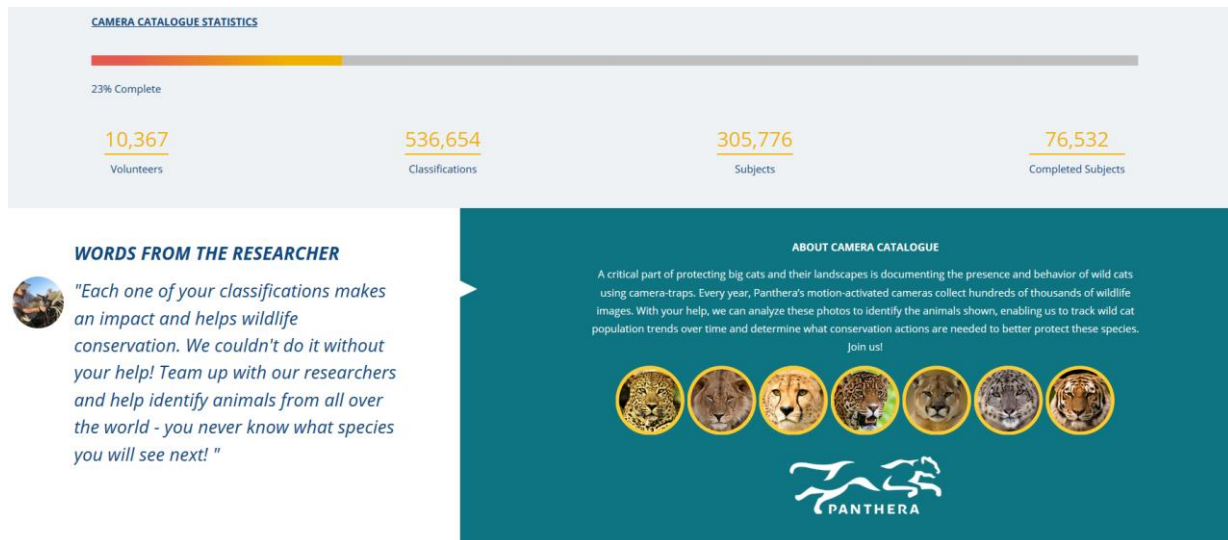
CAMERA CATALOGUE STATISTICS

23% Complete

10,367
Volunteers

536,654
Classifications

305,776
Subjects

76,532
Completed Subjects

WORDS FROM THE RESEARCHER

"Each one of your classifications makes an impact and helps wildlife conservation. We couldn't do it without your help! Team up with our researchers and help identify animals from all over the world - you never know what species you will see next! "

ABOUT CAMERA CATALOGUE

A critical part of protecting big cats and their landscapes is documenting the presence and behavior of wild cats using camera-traps. Every year, Panthera's motion-activated cameras collect hundreds of thousands of wildlife images. With your help, we can analyze these photos to identify the animals shown, enabling us to track wild cat population trends over time and determine what conservation actions are needed to better protect these species. Join us!

PANTHERA